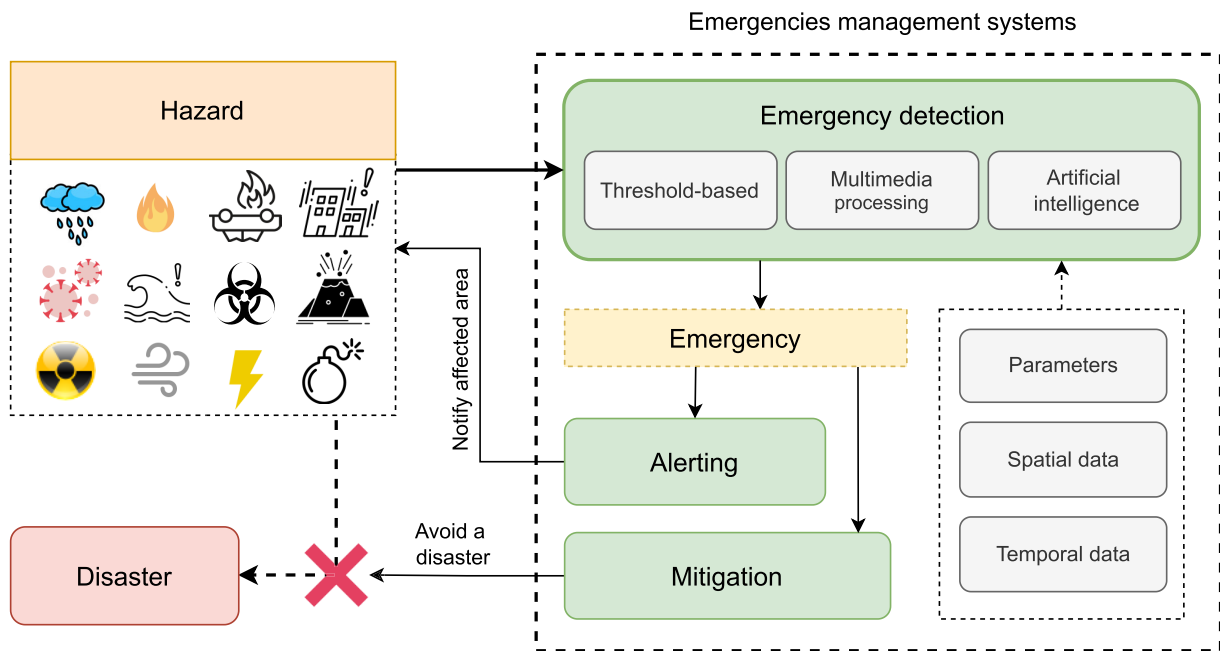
Emergencies management systems

Hazard

Emergency detection

Threshold-based

Multimedia processing

Artificial intelligence

Notify affected area

Emergency

Parameters

Spatial data

Temporal data

Alerting

Avoid a disaster

Disaster

Mitigation